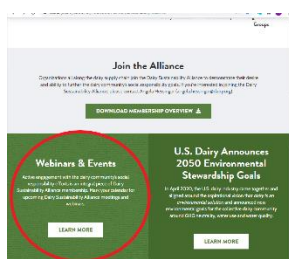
Google

Join the Alliance

Organizations along the dairy supply chain join the Dairy Sustainability Alliance to demonstrate their desire and ability to further the dairy community's social responsibility goals. If you're interested in joining the Dairy Sustainability Alliance, please contact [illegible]

DOWNLOAD MEMBERSHIP OVERVIEW

Webinars & Events

Active engagement with the dairy community's social responsibility efforts is an integral piece of Dairy Sustainability Alliance membership. Mark your calendar for upcoming Dairy Sustainability Alliance meetings and webinars.

LEARN MORE

U.S. Dairy Announces 2050 Environmental Stewardship Goals

In April 2020, the U.S. dairy industry came together and aligned around the aspiration to show that dairy is an environmental solution and announced new environmental goals for the collective dairy community around GHG neutrality, water use and water quality.

LEARN MORE